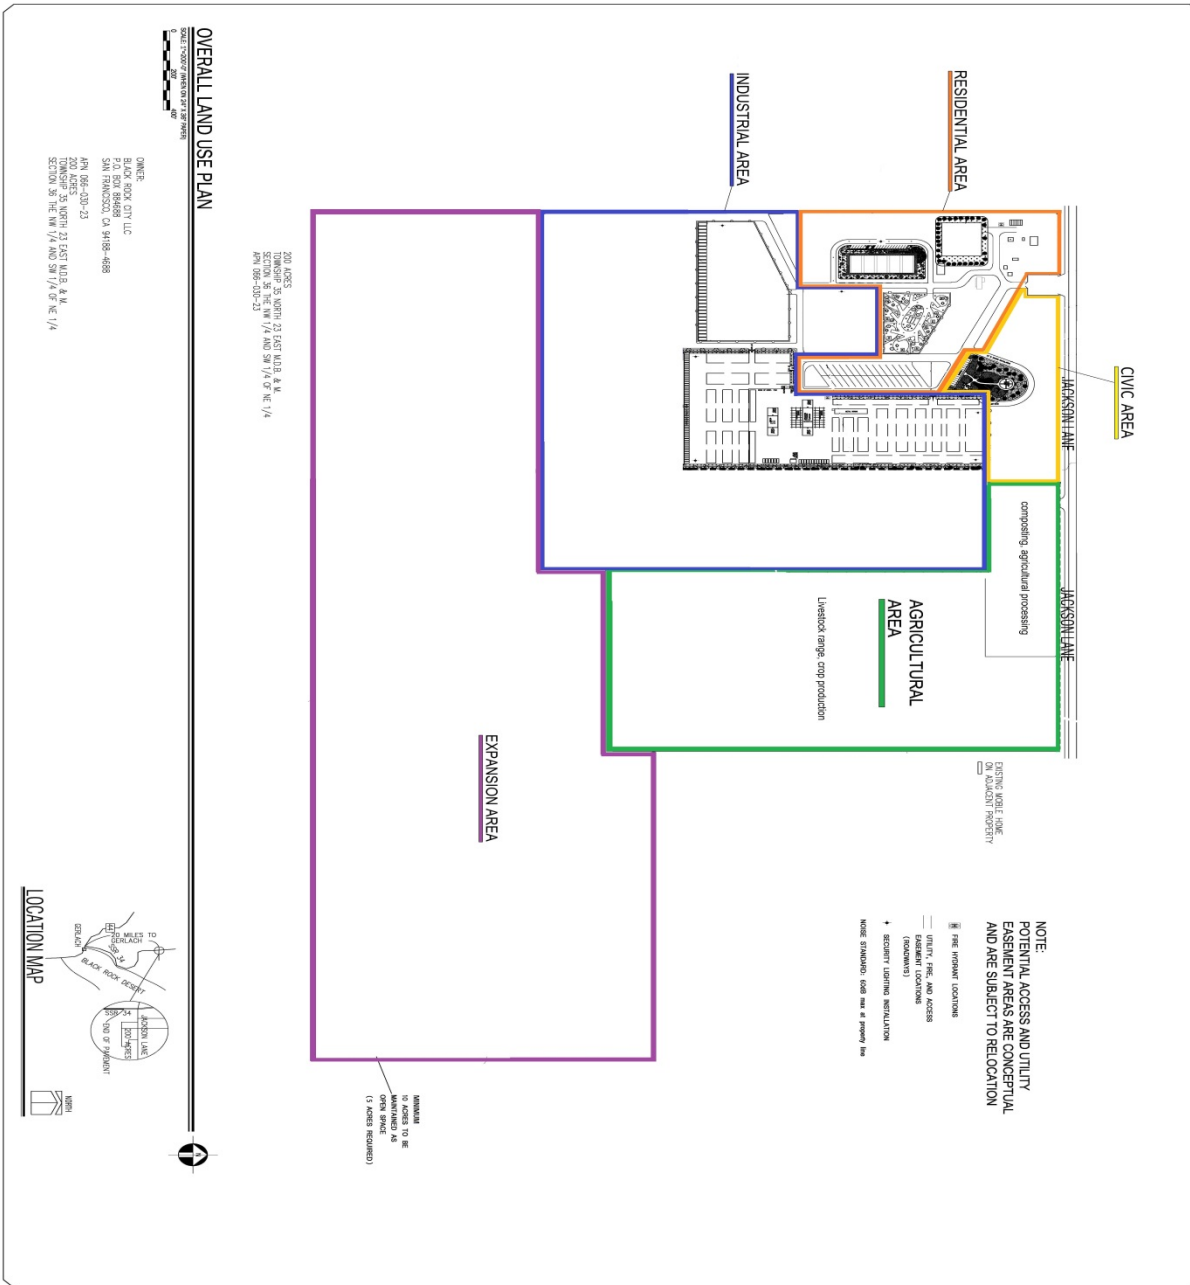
OVERALL LAND USE PLAN

SCALE 1"=200'-0" (WHEN ON 24" X 36" PAPER)

0 200 400

OWNER:
BLACK ROCK CITY LLC
P.O. BOX 884688
SAN FRANCISCO, CA 94188-4688

APN 066-030-23
200 ACRES
TOWNSHIP 35 NORTH 23 EAST M.D.B. & M.
SECTION 36 THE NW 1/4 AND SW 1/4 OF NE 1/4

200 ACRES
TOWNSHIP 35 NORTH 23 EAST M.D.B. & M.
SECTION 36 THE NW 1/4 AND SW 1/4 OF NE 1/4
APN 066-030-23

INDUSTRIAL AREA

RESIDENTIAL AREA

CIVIC AREA

JACKSON LANE

composting, agricultural processing

JACKSON LANE

AGRICULTURAL AREA

Livestock range, crop production

EXPANSION AREA

EXISTING MOBILE HOME ON ADJACENT PROPERTY

NOTE:
POTENTIAL ACCESS AND UTILITY EASEMENT AREAS ARE CONCEPTUAL AND ARE SUBJECT TO RELOCATION

FIRE HYDRANT LOCATIONS

UTILITY, FIRE, AND ACCESS EASEMENT LOCATIONS (ROADWAYS)

SECURITY LIGHTING INSTALLATION

NOISE STANDARD: 60dB max at property line

MINIMUM 10 ACRES TO BE MAINTAINED AS OPEN SPACE (5 ACRES REQUIRED)

LOCATION MAP

GERLACH

10 MILES TO GERLACH

SSR 34

BLACK ROCK DESERT

SSR 34

JACKSON LANE

200 ACRES

END OF PAVEMENT

NORTH